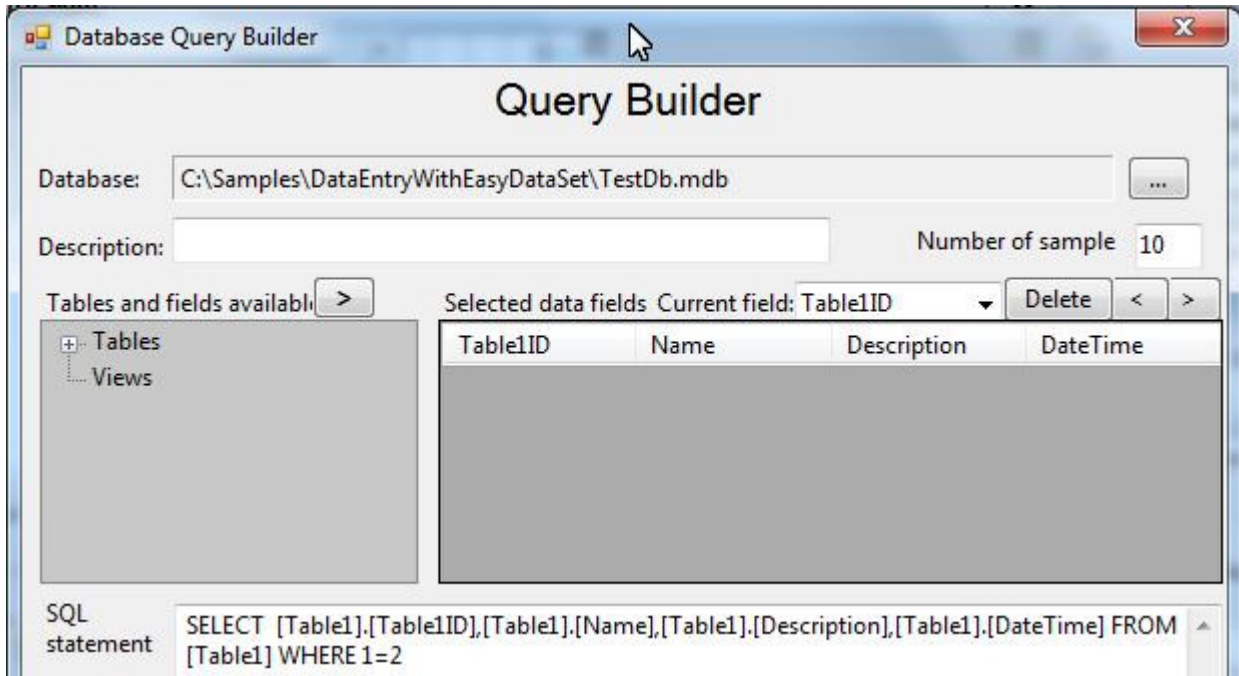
Database Query Builder

Query Builder

Database: C:\Samples\DataEntryWithEasyDataSet\TestDb.mdb ...

Description:

Number of sample 10

Tables and fields availabl >

Selected data fields Current field: Table1ID Delete < >

Tables
Views

| Table1ID | Name | Description | DateTime |
|---|---|---|---|

SQL statement SELECT [Table1].[Table1ID],[Table1].[Name],[Table1].[Description],[Table1].[DateTime] FROM [Table1] WHERE 1=2